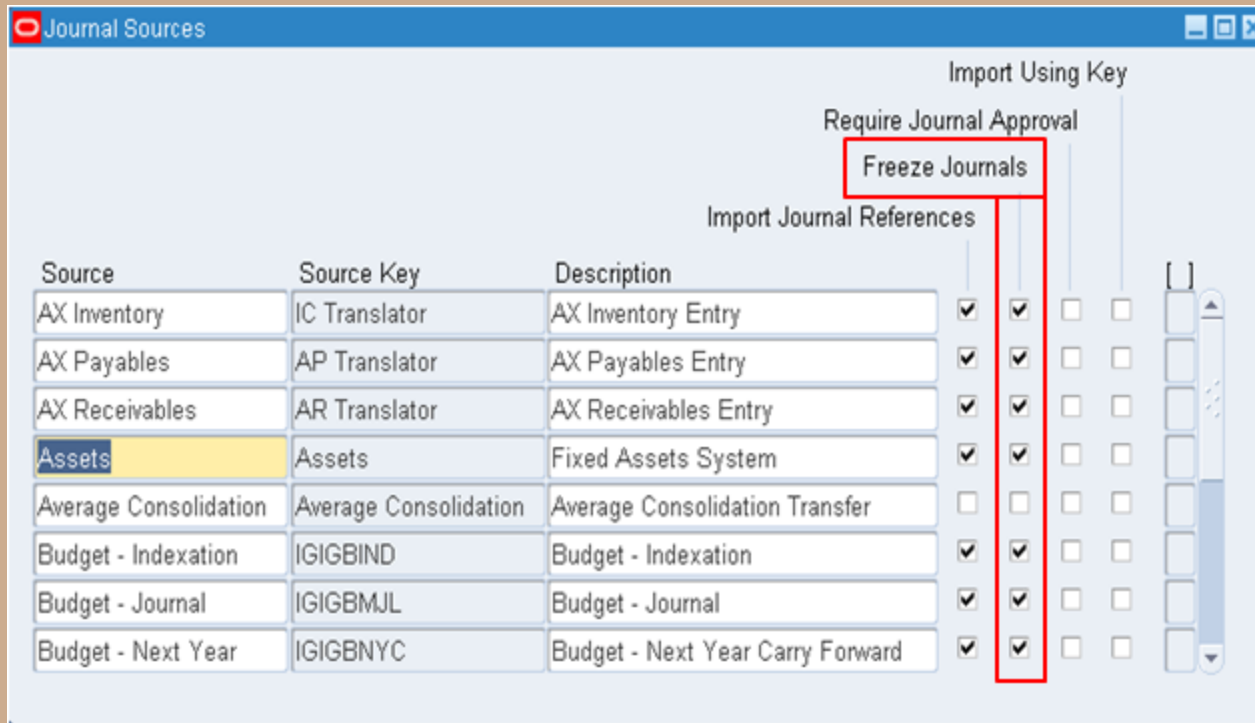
Journal Sources

Import Using Key
Require Journal Approval
Freeze Journals
Import Journal References

| Source | Source Key | Description | | | | | [ ] |
|---|---|---|---|---|---|---|---|
| AX Inventory | IC Translator | AX Inventory Entry | ✔ | ✔ | ☐ | ☐ | |
| AX Payables | AP Translator | AX Payables Entry | ✔ | ✔ | ☐ | ☐ | |
| AX Receivables | AR Translator | AX Receivables Entry | ✔ | ✔ | ☐ | ☐ | |
| Assets | Assets | Fixed Assets System | ✔ | ✔ | ☐ | ☐ | |
| Average Consolidation | Average Consolidation | Average Consolidation Transfer | ☐ | ☐ | ☐ | ☐ | |
| Budget - Indexation | IGIGBIND | Budget - Indexation | ✔ | ✔ | ☐ | ☐ | |
| Budget - Journal | IGIGBMJL | Budget - Journal | ✔ | ✔ | ☐ | ☐ | |
| Budget - Next Year | IGIGBNYC | Budget - Next Year Carry Forward | ✔ | ✔ | ☐ | ☐ | |